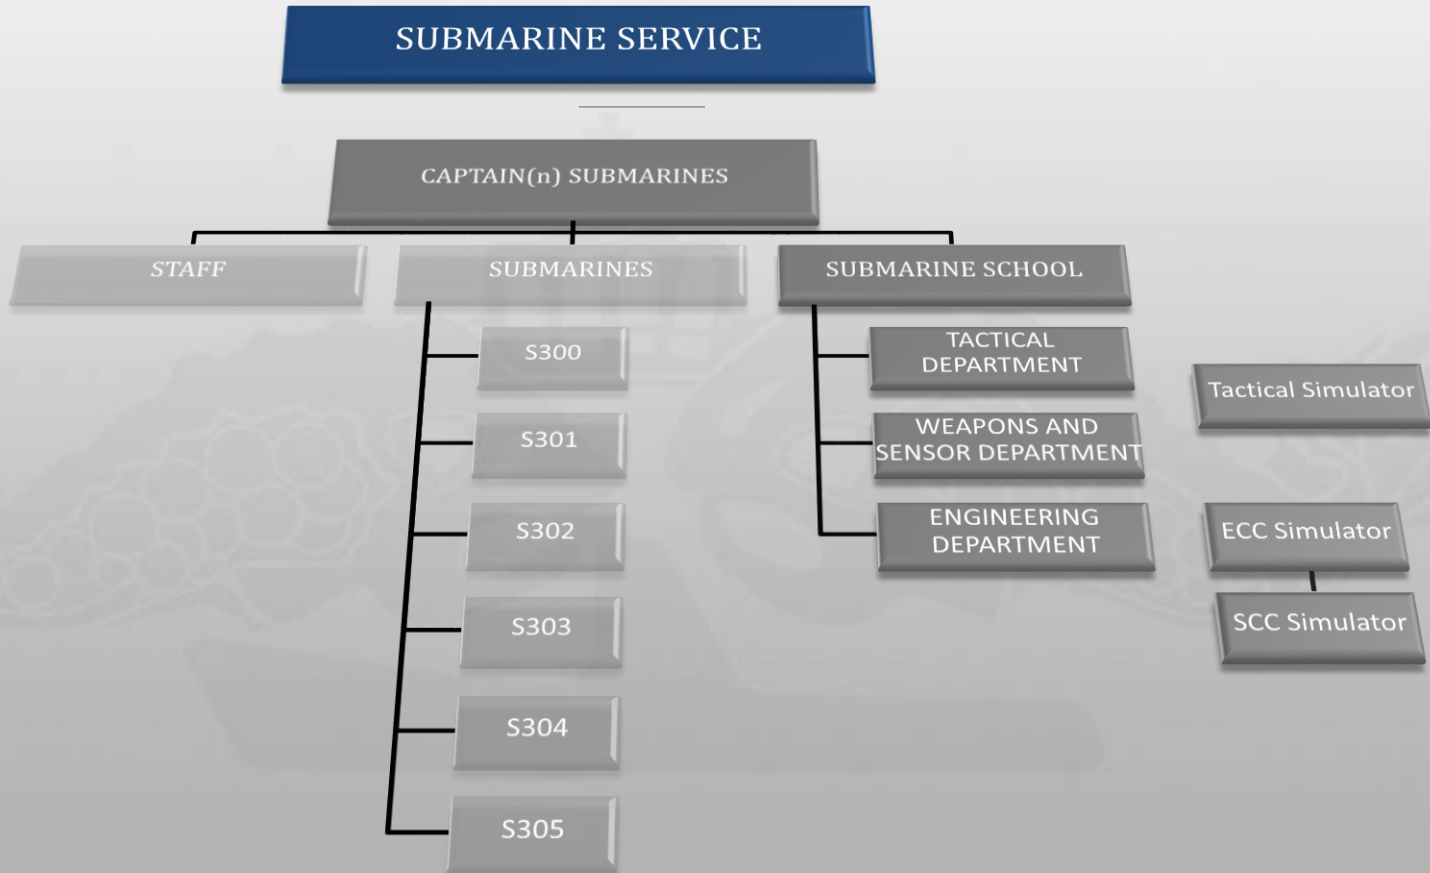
SUBMARINE SERVICE

CAPTAIN(n) SUBMARINES

STAFF

SUBMARINES

SUBMARINE SCHOOL

S300

S301

S302

S303

S304

S305

TACTICAL DEPARTMENT

WEAPONS AND SENSOR DEPARTMENT

ENGINEERING DEPARTMENT

Tactical Simulator

ECC Simulator

SCC Simulator